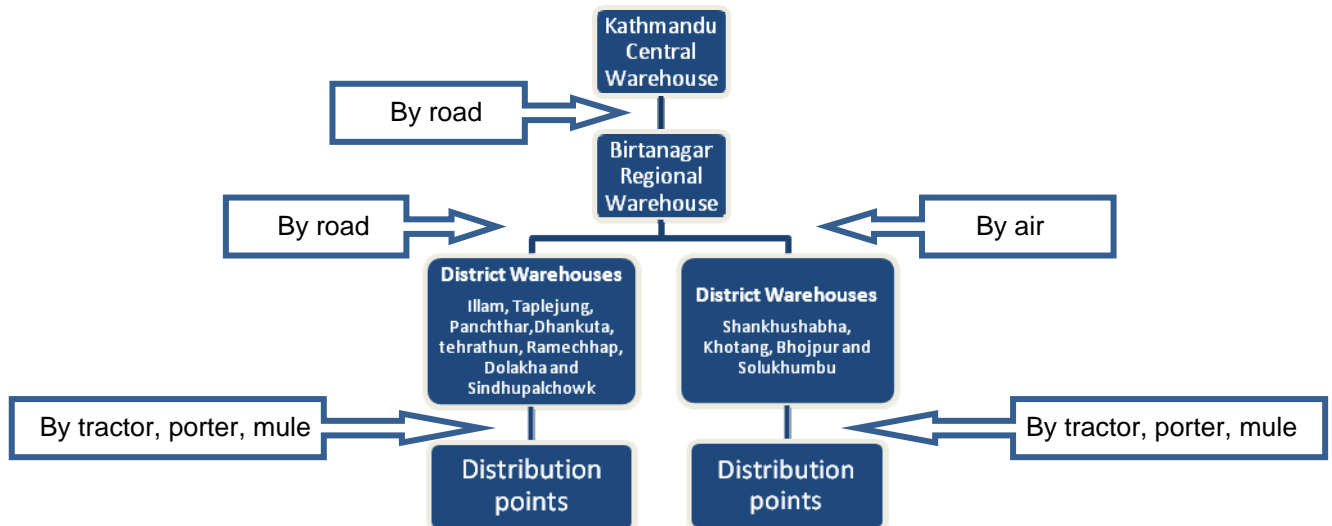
Kathmandu Central Warehouse

By road

Birtanagar Regional Warehouse

By road

By air

District Warehouses
Illam, Taplejung, Panchthar,Dhankuta, tehrathun, Ramechhap, Dolakha and Sindhupalchowk

District Warehouses
Shankhushabha, Khotang, Bhojpur and Solukhumbu

By tractor, porter, mule

By tractor, porter, mule

Distribution points

Distribution points